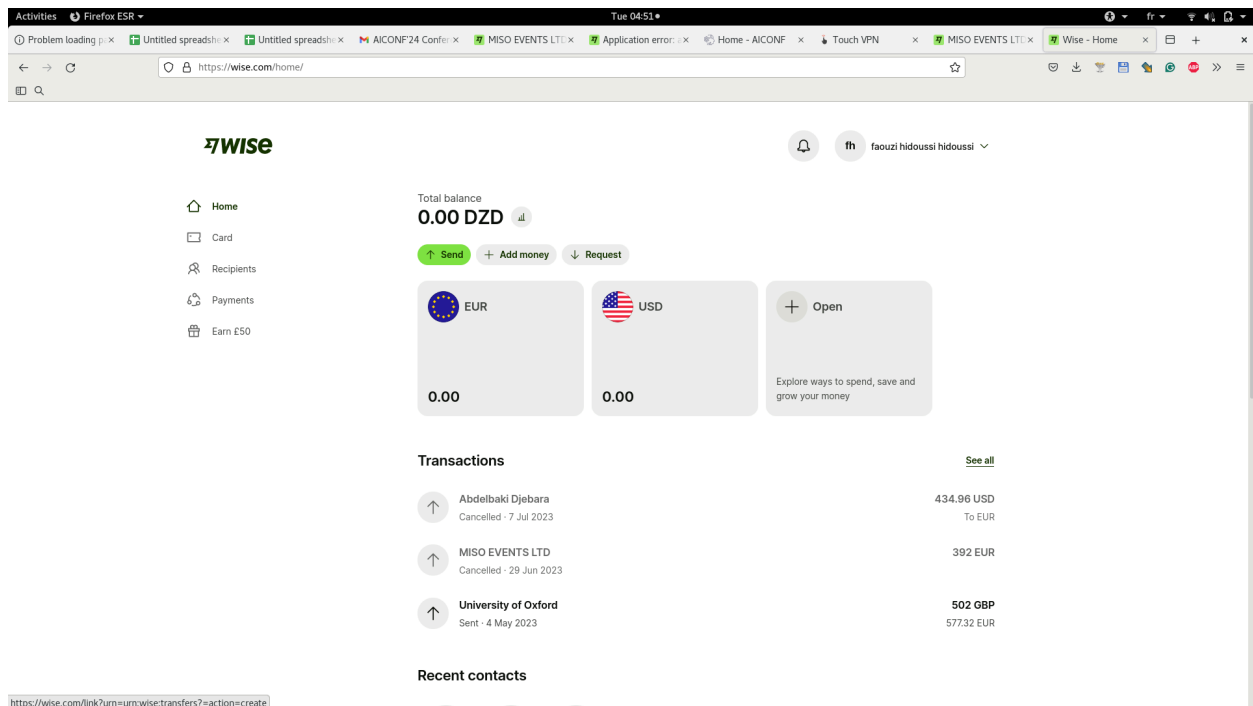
Activities Firefox ESR Tue 04:51 fr

Problem loading p× Untitled spreadshe× Untitled spreadshe× AICONF'24 Confer× MISO EVENTS LTD× Application error× Home - AICONF × Touch VPN × MISO EVENTS LTD× Wise - Home ×

https://wise.com/home/

WISE

fh faouzi hidoussi hidoussi

Home
Card
Recipients
Payments
Earn £50

Total balance
0.00 DZD

Send
Add money
Request

EUR
0.00

USD
0.00

Open
Explore ways to spend, save and grow your money

Transactions
See all

Abdelbaki Djebara
Cancelled · 7 Jul 2023
434.96 USD
To EUR

MISO EVENTS LTD
Cancelled · 29 Jun 2023
392 EUR

University of Oxford
Sent · 4 May 2023
502 GBP
577.32 EUR

Recent contacts

https://wise.com/link?urn=urn:wise:transfers?=action=create